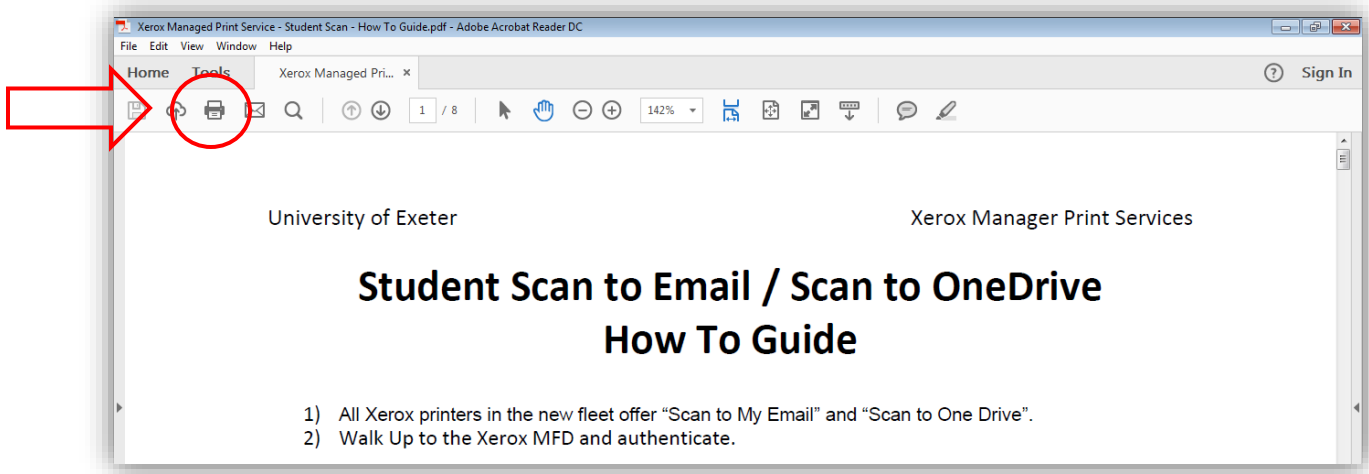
Xerox Managed Print Service - Student Scan - How To Guide.pdf - Adobe Acrobat Reader DC

File Edit View Window Help

Home Tools Xerox Managed Pri... ×

? Sign In

1 / 8 142%

University of Exeter

Xerox Manager Print Services

Student Scan to Email / Scan to OneDrive
How To Guide

1) All Xerox printers in the new fleet offer “Scan to My Email” and “Scan to One Drive”.
2) Walk Up to the Xerox MFD and authenticate.